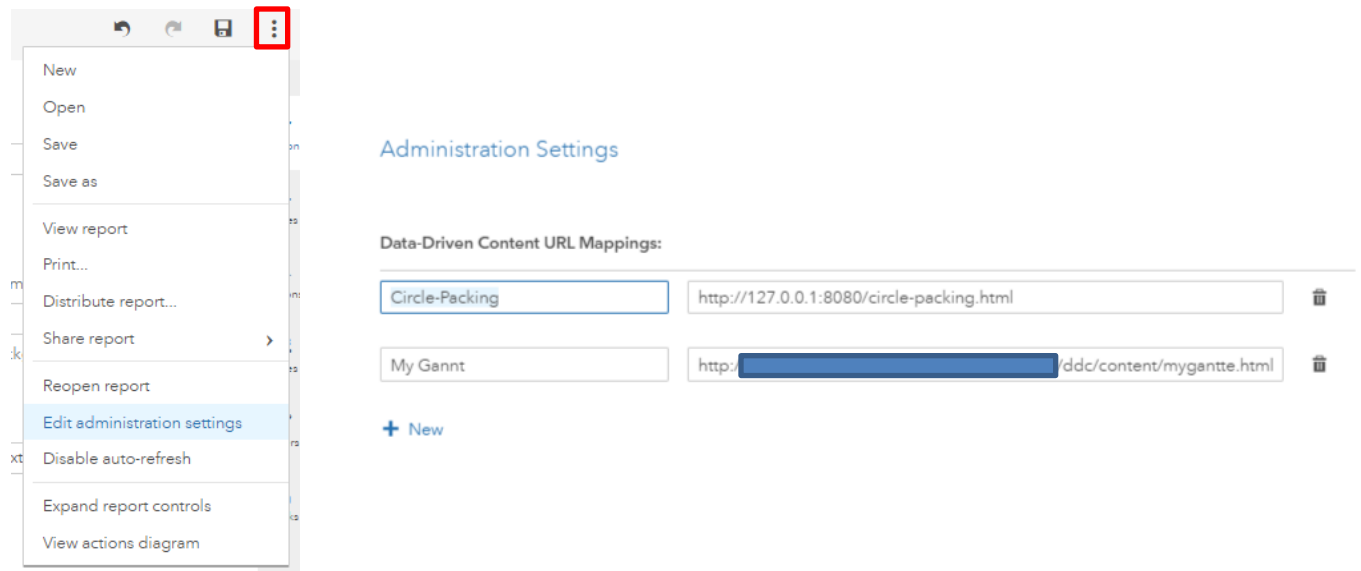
New
Open
Save
Save as
View report
Print...
Distribute report...
Share report
Reopen report
Edit administration settings
Disable auto-refresh
Expand report controls
View actions diagram

Administration Settings

Data-Driven Content URL Mappings:

Circle-Packing
http://127.0.0.1:8080/circle-packing.html

My Gannt
http:/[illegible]/ddc/content/mygantte.html

+ New